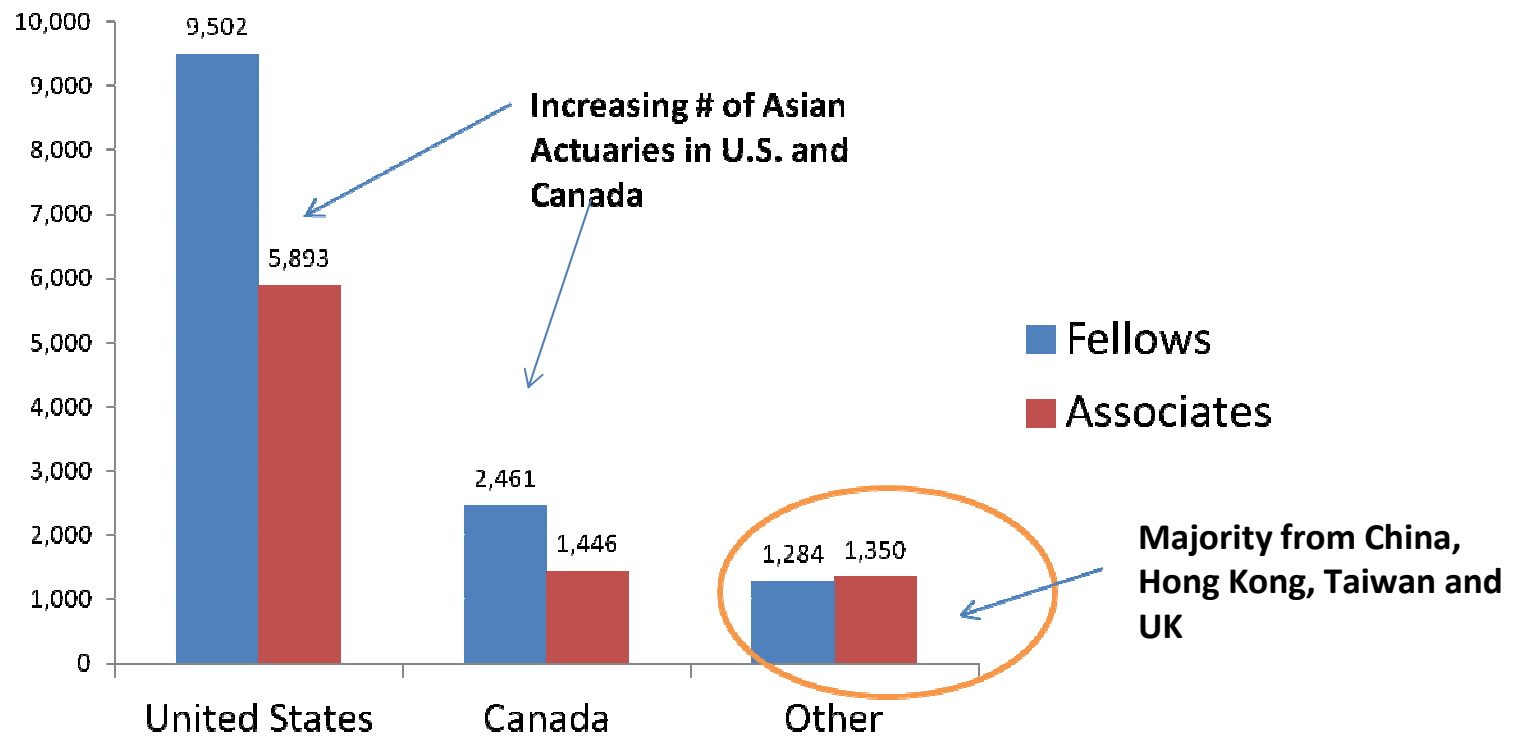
10,000
9,000
8,000
7,000
6,000
5,000
4,000
3,000
2,000
1,000
0

9,502
5,893
2,461
1,446
1,284
1,350

Increasing # of Asian Actuaries in U.S. and Canada

Fellows
Associates

Majority from China, Hong Kong, Taiwan and UK

United States
Canada
Other